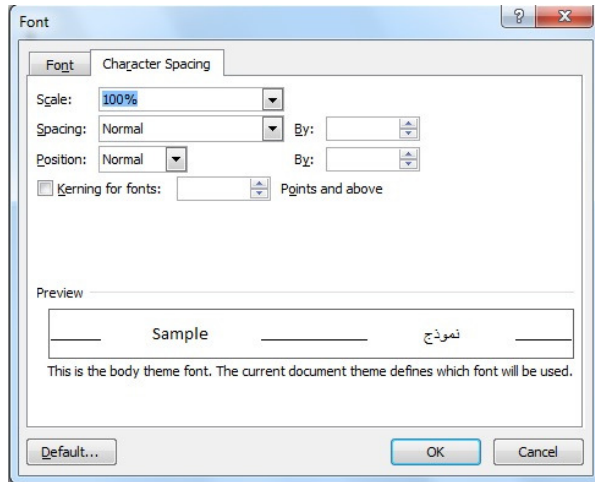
Font

?

X

Font

Character Spacing

Scale: 100%

Spacing: Normal

By:

Position: Normal

By:

Kerning for fonts:

Points and above

Preview

Sample

نموذج

This is the body theme font. The current document theme defines which font will be used.

Default...

OK

Cancel